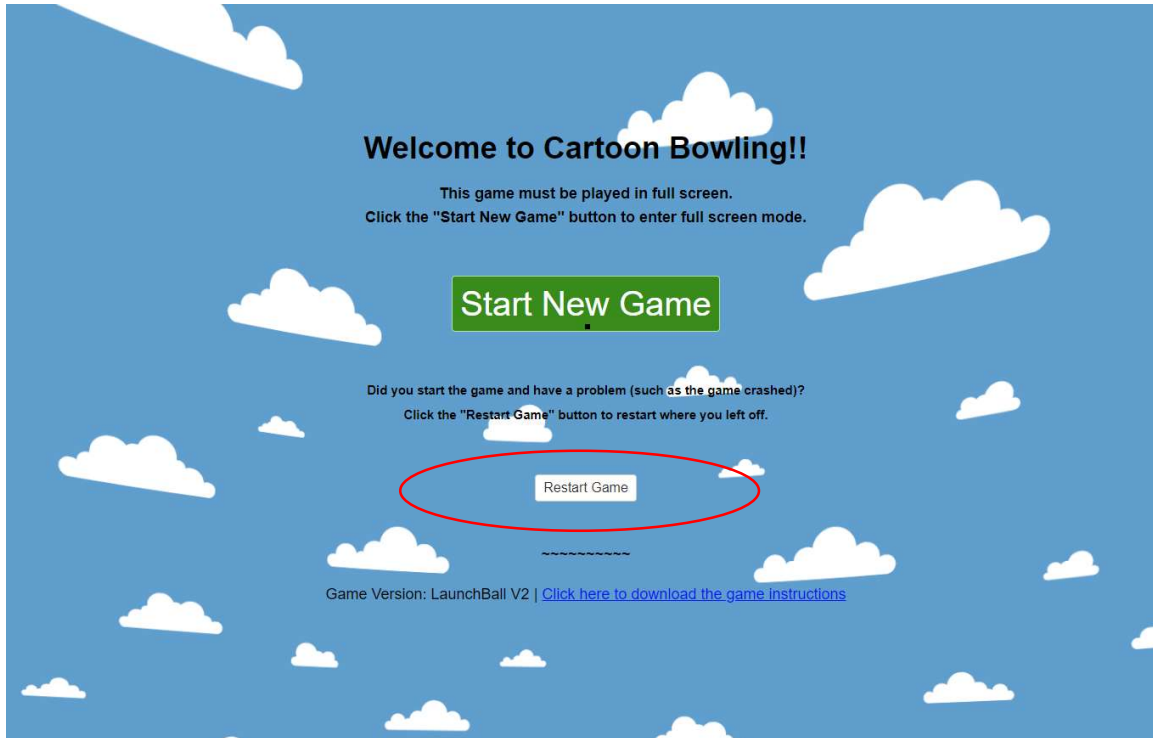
Welcome to Cartoon Bowling!!

This game must be played in full screen.
Click the "Start New Game" button to enter full screen mode.

Start New Game

Did you start the game and have a problem (such as the game crashed)?
Click the "Restart Game" button to restart where you left off.

Restart Game

~~~~~~~~~~

Game Version: LaunchBall V2 | Click here to download the game instructions